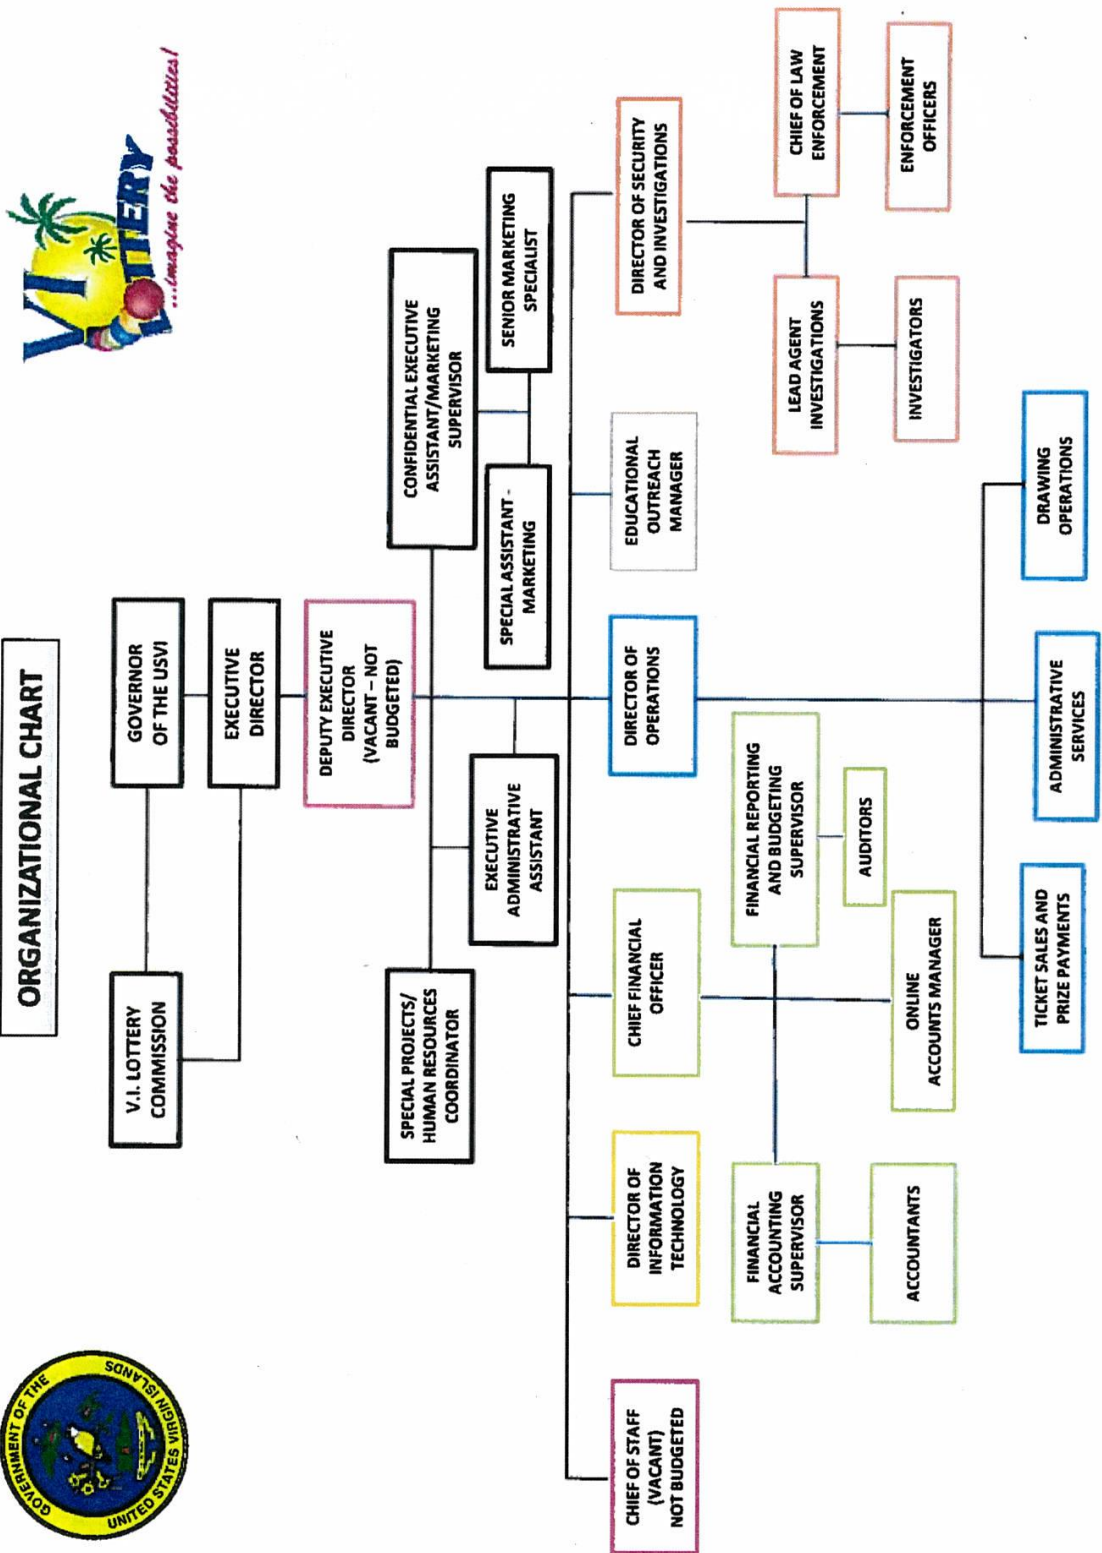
ORGANIZATIONAL CHART

GOVERNMENT OF THE UNITED STATES VIRGIN ISLANDS

VI LOTTERY ...imagine the possibilities!

GOVERNOR OF THE USVI

V.I. LOTTERY COMMISSION

EXECUTIVE DIRECTOR

DEPUTY EXECUTIVE DIRECTOR (VACANT – NOT BUDGETED)

CONFIDENTIAL EXECUTIVE ASSISTANT/MARKETING SUPERVISOR

SENIOR MARKETING SPECIALIST

SPECIAL ASSISTANT - MARKETING

EXECUTIVE ADMINISTRATIVE ASSISTANT

SPECIAL PROJECTS/ HUMAN RESOURCES COORDINATOR

DIRECTOR OF SECURITY AND INVESTIGATIONS

CHIEF OF LAW ENFORCEMENT

ENFORCEMENT OFFICERS

LEAD AGENT INVESTIGATIONS

INVESTIGATORS

EDUCATIONAL OUTREACH MANAGER

DIRECTOR OF OPERATIONS

DRAWING OPERATIONS

ADMINISTRATIVE SERVICES

TICKET SALES AND PRIZE PAYMENTS

CHIEF FINANCIAL OFFICER

FINANCIAL REPORTING AND BUDGETING SUPERVISOR

AUDITORS

ONLINE ACCOUNTS MANAGER

DIRECTOR OF INFORMATION TECHNOLOGY

FINANCIAL ACCOUNTING SUPERVISOR

ACCOUNTANTS

CHIEF OF STAFF (VACANT) NOT BUDGETED